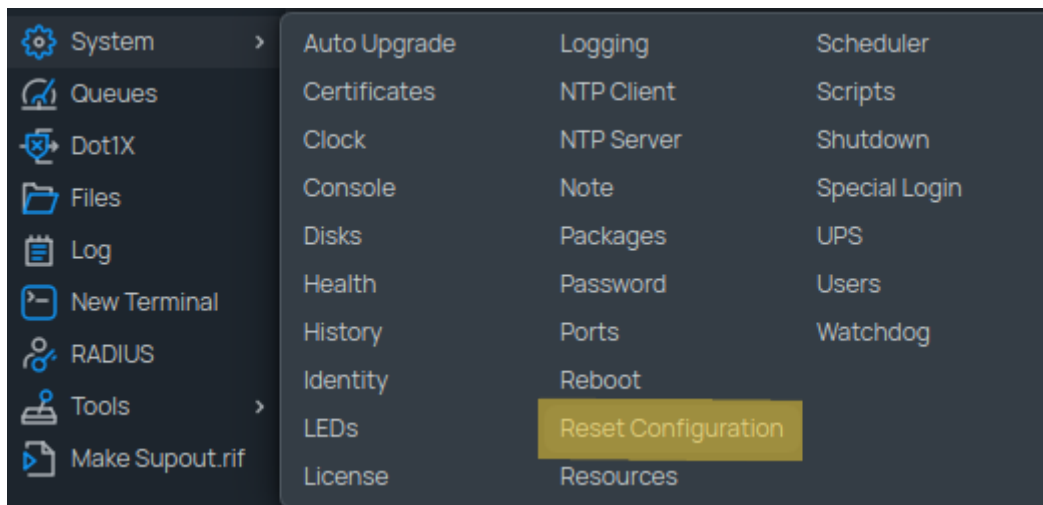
System >
Queues
Dot1X
Files
Log
New Terminal
RADIUS
Tools >
Make Supout.rif

Auto Upgrade
Certificates
Clock
Console
Disks
Health
History
Identity
LEDs
License

Logging
NTP Client
NTP Server
Note
Packages
Password
Ports
Reboot
Reset Configuration
Resources

Scheduler
Scripts
Shutdown
Special Login
UPS
Users
Watchdog